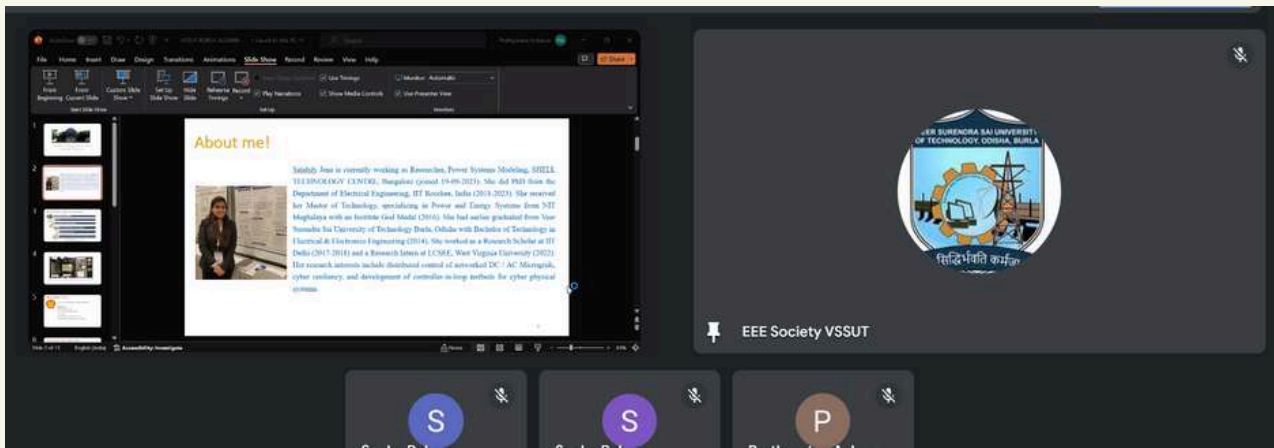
File Home Insert Draw Design Transitions Animations Slide Show Record Review View Help

From Beginning From Current Slide Custom Slide Show Set Up Slide Show Hide Slide Rehearse Timings Record

Use Timings Play Narrations Show Media Controls Monitor: Automatic Use Presenter View

Start Slide Show Set Up Monitors

Share

About me!

Satabdy Jena is currently working as Researcher, Power Systems Modeling, SHELL TECHNOLOGY CENTRE, Bangalore (joined 19-09-2023). She did PhD from the Department of Electrical Engineering, IIT Roorkee, India (2018-2023). She received her Master of Technology, specializing in Power and Energy Systems from NIT Meghalaya with an Institute Gold Medal (2016). She had earlier graduated from Veer Surendra Sai University of Technology Burla, Odisha with Bachelor of Technology in Electrical & Electronics Engineering (2014). She worked as a Research Scholar at IIT Delhi (2017-2018) and a Research Intern at LCSEE, West Virginia University (2022). Her research interests include distributed control of networked DC / AC Microgrids, cyber resiliency, and development of controller-in-loop testbeds for cyber physical systems.

Accessibility: Investigate

VEER SURENDRA SAI UNIVERSITY OF TECHNOLOGY, ODISHA, BURLA

सिद्धिर्भवति कर्मजा

EEE Society VSSUT

S

S

P